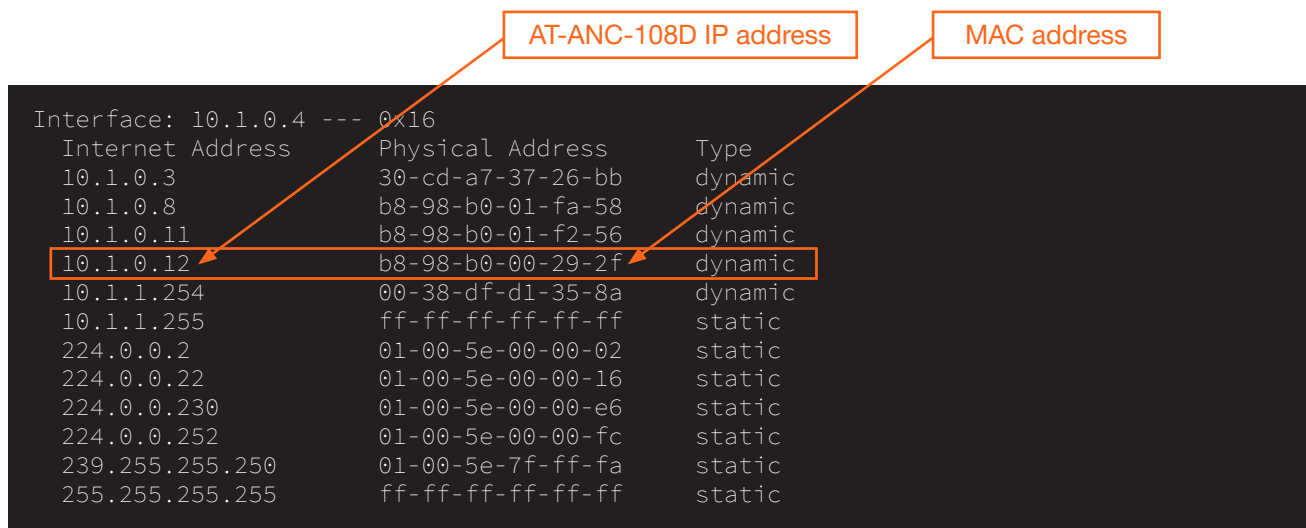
AT-ANC-108D IP address

MAC address

Interface: 10.1.0.4 --- 0x16

| Internet Address | Physical Address | Type |
|---|---|---|
| 10.1.0.3 | 30-cd-a7-37-26-bb | dynamic |
| 10.1.0.8 | b8-98-b0-01-fa-58 | dynamic |
| 10.1.0.11 | b8-98-b0-01-f2-56 | dynamic |
| 10.1.0.12 | b8-98-b0-00-29-2f | dynamic |
| 10.1.1.254 | 00-38-df-d1-35-8a | dynamic |
| 10.1.1.255 | ff-ff-ff-ff-ff-ff | static |
| 224.0.0.2 | 01-00-5e-00-00-02 | static |
| 224.0.0.22 | 01-00-5e-00-00-16 | static |
| 224.0.0.230 | 01-00-5e-00-00-e6 | static |
| 224.0.0.252 | 01-00-5e-00-00-fc | static |
| 239.255.255.250 | 01-00-5e-7f-ff-fa | static |
| 255.255.255.255 | ff-ff-ff-ff-ff-ff | static |